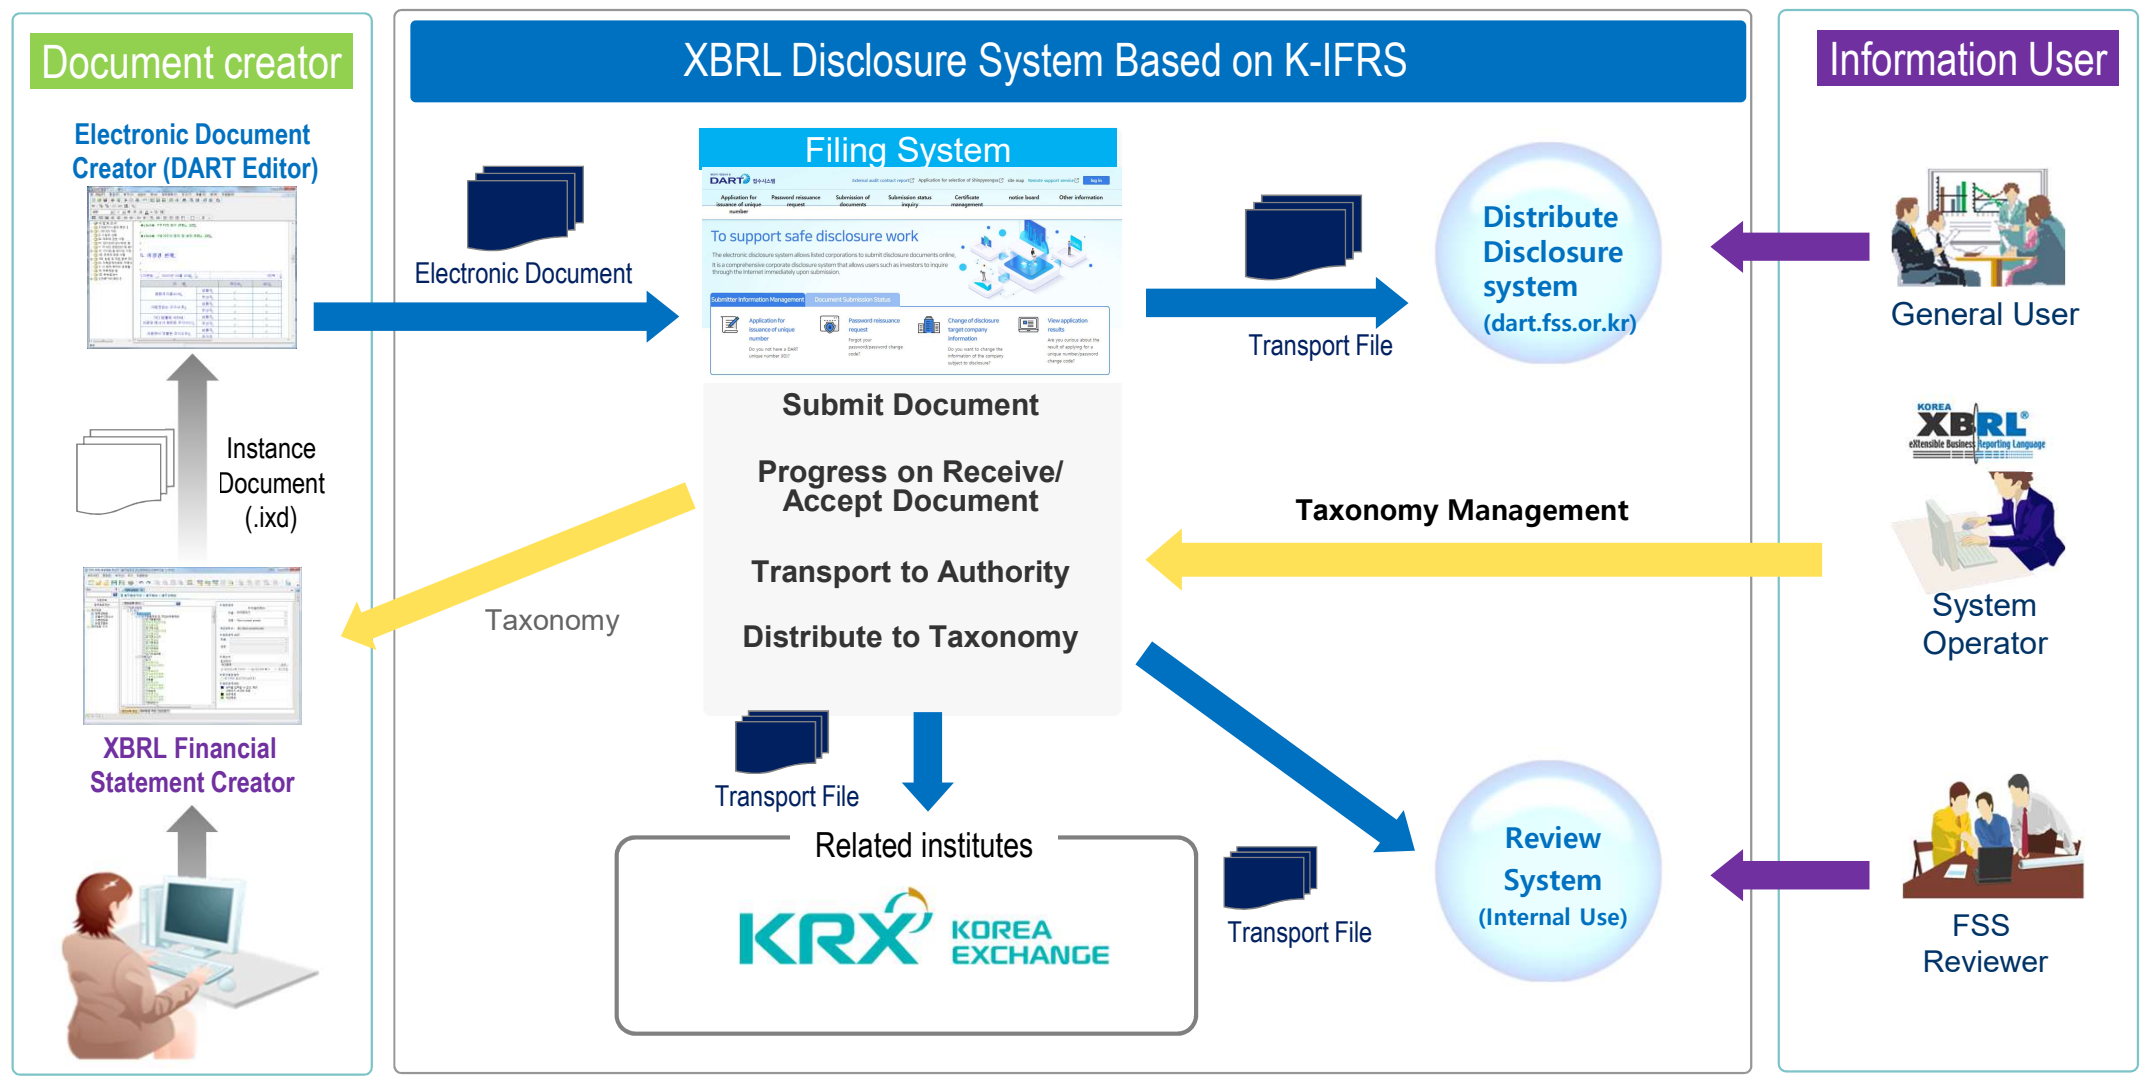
Document creator

Electronic Document Creator (DART Editor)

Instance Document (.ixd)

XBRL Financial Statement Creator

XBRL Disclosure System Based on K-IFRS

Electronic Document

Filing System

To support safe disclosure work

Submit Document

Progress on Receive/ Accept Document

Transport to Authority

Distribute to Taxonomy

Taxonomy

Transport File

Related institutes

KRX KOREA EXCHANGE

Transport File

Distribute Disclosure system (dart.fss.or.kr)

Taxonomy Management

Transport File

Review System (Internal Use)

Information User

General User

KOREA XBRL eXtensible Business Reporting Language

System Operator

FSS Reviewer